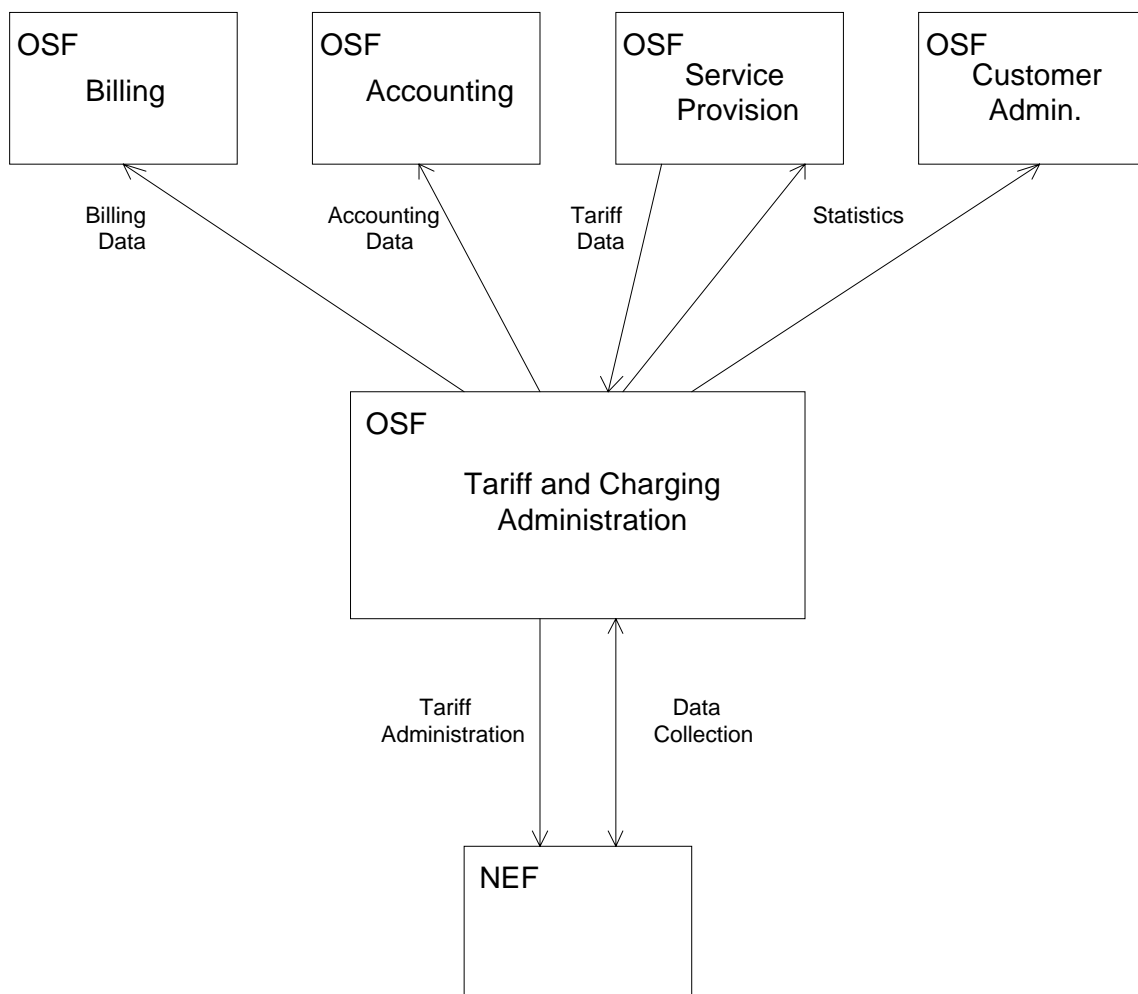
OSF
Billing

OSF
Accounting

OSF
Service Provision

OSF
Customer Admin.

Billing Data

Accounting Data

Tariff Data

Statistics

OSF
Tariff and Charging Administration

Tariff Administration

Data Collection

NEF